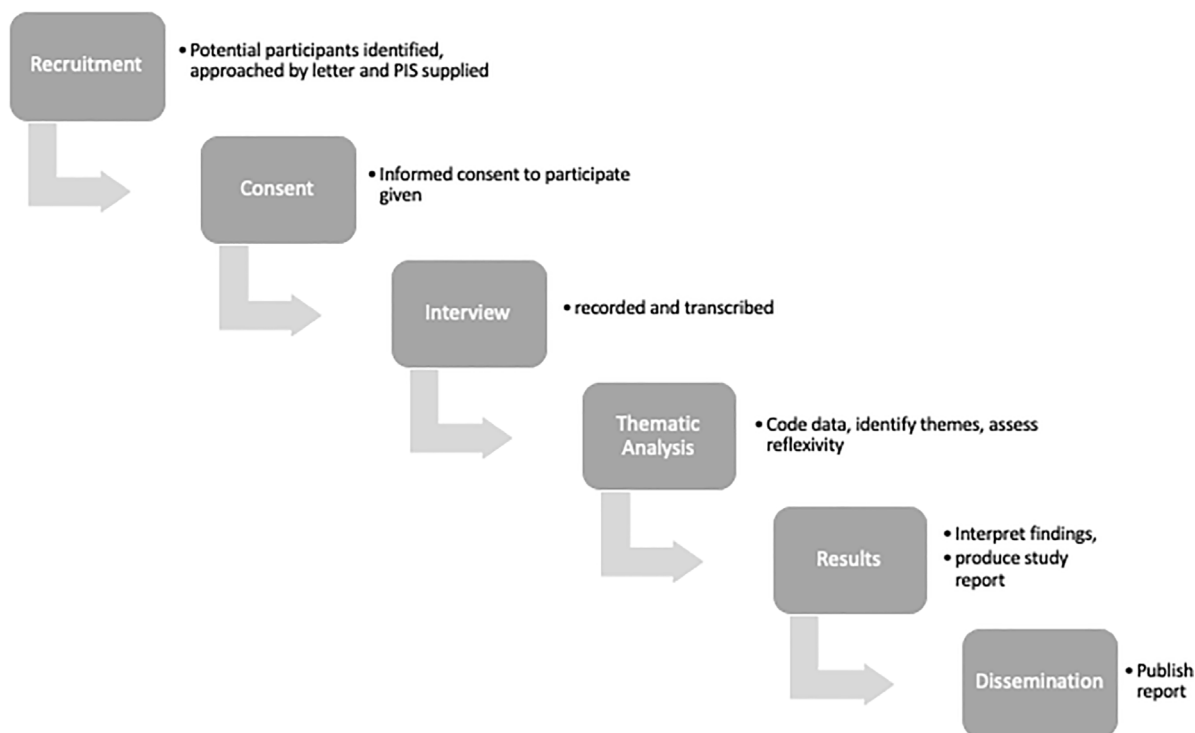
Recruitment

• Potential participants identified, approached by letter and PIS supplied

Consent

• Informed consent to participate given

Interview

• recorded and transcribed

Thematic Analysis

• Code data, identify themes, assess reflexivity

Results

• Interpret findings,
• produce study report

Dissemination

• Publish report